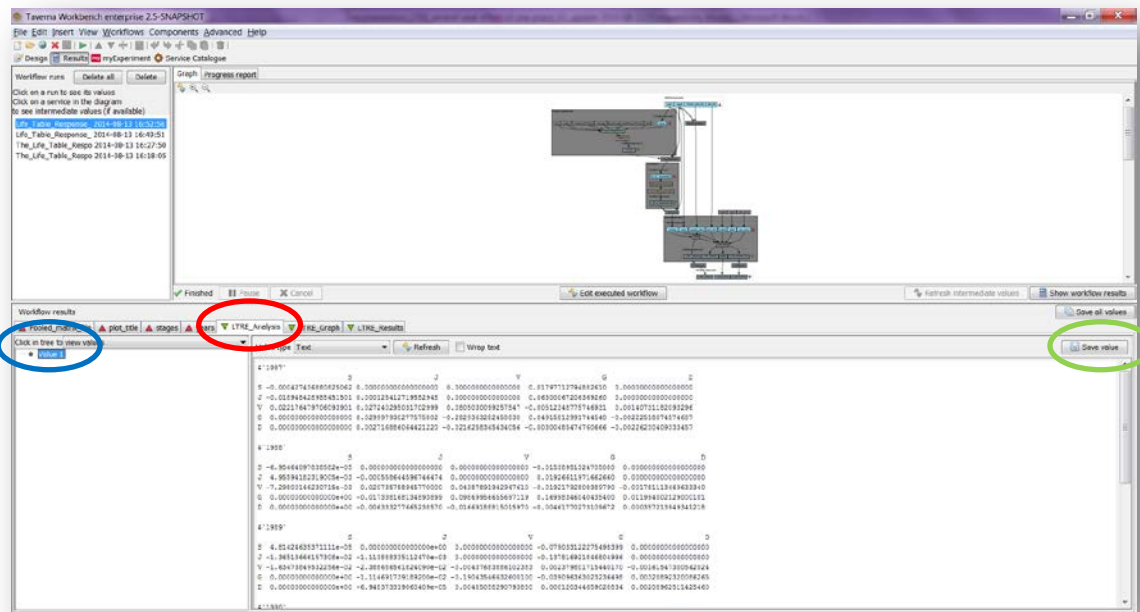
Taverna Workbench enterprise 2.5-SNAPSHOT

File Edit Insert View Workflows Components Advanced Help

Design Results myExperiment Service Catalogue

Workflow runs Delete all Delete

Click on a run to see its values
Click on a service in the diagram
to see intermediate values (if available)

Life_Table_Response_ 2014-08-13 16:52:56
Life_Table_Response_ 2014-08-13 16:49:51
The_Life_Table_Respo 2014-08-13 16:27:50
The_Life_Table_Respo 2014-08-13 16:18:05

Graph Progress report

Finished Pause Cancel

Edit executed workflow

Refresh intermediate values Show workflow results

Workflow results

Save all values

Pooled_matr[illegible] plot_title stages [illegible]ears LTRE_Analysis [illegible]RE_Graph LTRE_Results

Click in tree to view value

Value 1

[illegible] type Text Refresh Wrap text

Save value

$`1987`

| | S | J | V | G | D |
|---|---|---|---|---|---|
| S | -0.00427434880825062 | 0.00000000000000000 | 0.00000000000000000 | 0.31797717794892810 | 0.00000000000000000 |
| J | -0.01694842858545301 | 0.00012541271959245 | 0.00000000000000000 | 0.66300672063492600 | 0.00000000000000000 |
| V | 0.02217647870609001 | 0.02724129303170299 | 0.18050300592575474 | -0.00512245775748931 | 0.00140731182093296 |
| G | 0.00000000000000000 | 0.02959793277575002 | -0.25253632024500300 | 0.04915512991746400 | -0.00222510074574657 |
| D | 0.00000000000000000 | 0.02716888404421220 | -0.32162585454340560 | -0.00300485474760666 | -0.00226230409333457 |

$`1988`

| | S | J | V | G | D |
|---|---|---|---|---|---|
| S | -6.95464097838552e-05 | 0.00000000000000000 | 0.00000000000000000 | -0.31535951324705000 | 0.00000000000000000 |
| J | 4.95394182319005e-03 | -0.00056584459874447 | 0.00000000000000000 | 0.01926611971662640 | 0.00000000000000000 |
| V | -7.29800144230718e-03 | 0.02573875894577000 | 0.04387892942947410 | -0.01921782809389790 | -0.03176111343643340 |
| G | 0.00000000000000e+00 | -0.01733816813439099 | 0.09669984655697119 | 0.16995346140435400 | 0.01199402129000101 |
| D | 0.00000000000000e+00 | -0.00433327748528957 | -0.01665858915015970 | -0.00461770275329672 | 0.00035731349341218 |

$`1989`

| | S | J | V | G | D |
|---|---|---|---|---|---|
| S | 4.81424635371111e-05 | 0.00000000000000e+00 | 0.00000000000000000 | -0.07805812275495399 | 0.00000000000000000 |
| J | -1.36513664157928e-02 | -1.11389935112470e-03 | 0.00000000000000000 | -0.13781492154804998 | 0.00000000000000000 |
| V | -1.63473849322356e-02 | -2.38954541626090e-02 | -3.00427653558102303 | 0.00237851175440170 | -0.00161947300062524 |
| G | 0.00000000000000e+00 | -1.11469173918926e-02 | -3.19043546632600130 | 0.05809634303236490 | 0.00328892320058265 |
| D | 0.00000000000000e+00 | -6.94137332986240e-05 | 0.00453502907983030 | 0.00012034465903834 | 0.00010896251425460 |

$`1990`